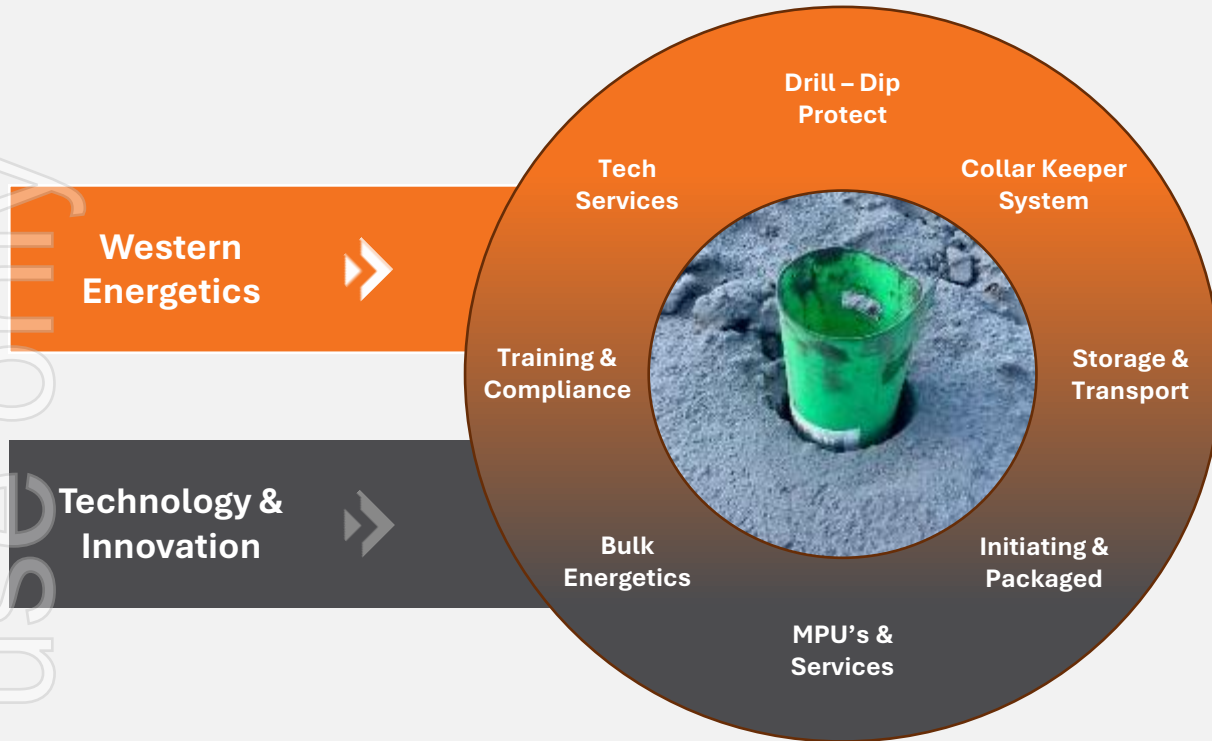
Western Energetics

Technology & Innovation

Drill – Dip Protect

Collar Keeper System

Storage & Transport

Initiating & Packaged

MPU's & Services

Bulk Energetics

Training & Compliance

Tech Services